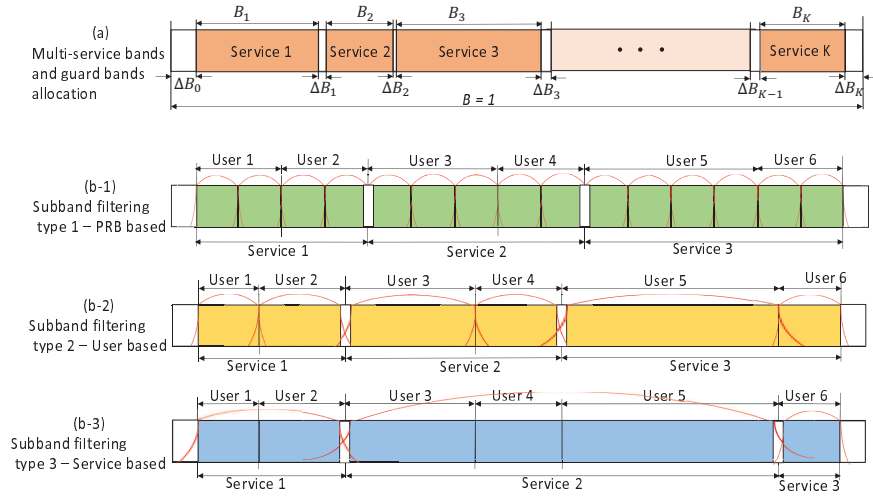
(a)
Multi-service bands and guard bands allocation

$B_1$ $B_2$ $B_3$ $B_K$

Service 1 Service 2 Service 3 • • • Service K

$\Delta B_0$ $\Delta B_1$ $\Delta B_2$ $\Delta B_3$ $\Delta B_{K-1}$ $\Delta B_K$

$B = 1$

(b-1)
Subband filtering type 1 – PRB based

User 1 User 2 User 3 User 4 User 5 User 6

Service 1 Service 2 Service 3

(b-2)
Subband filtering type 2 – User based

User 1 User 2 User 3 User 4 User 5 User 6

Service 1 Service 2 Service 3

(b-3)
Subband filtering type 3 – Service based

User 1 User 2 User 3 User 4 User 5 User 6

Service 1 Service 2 Service 3